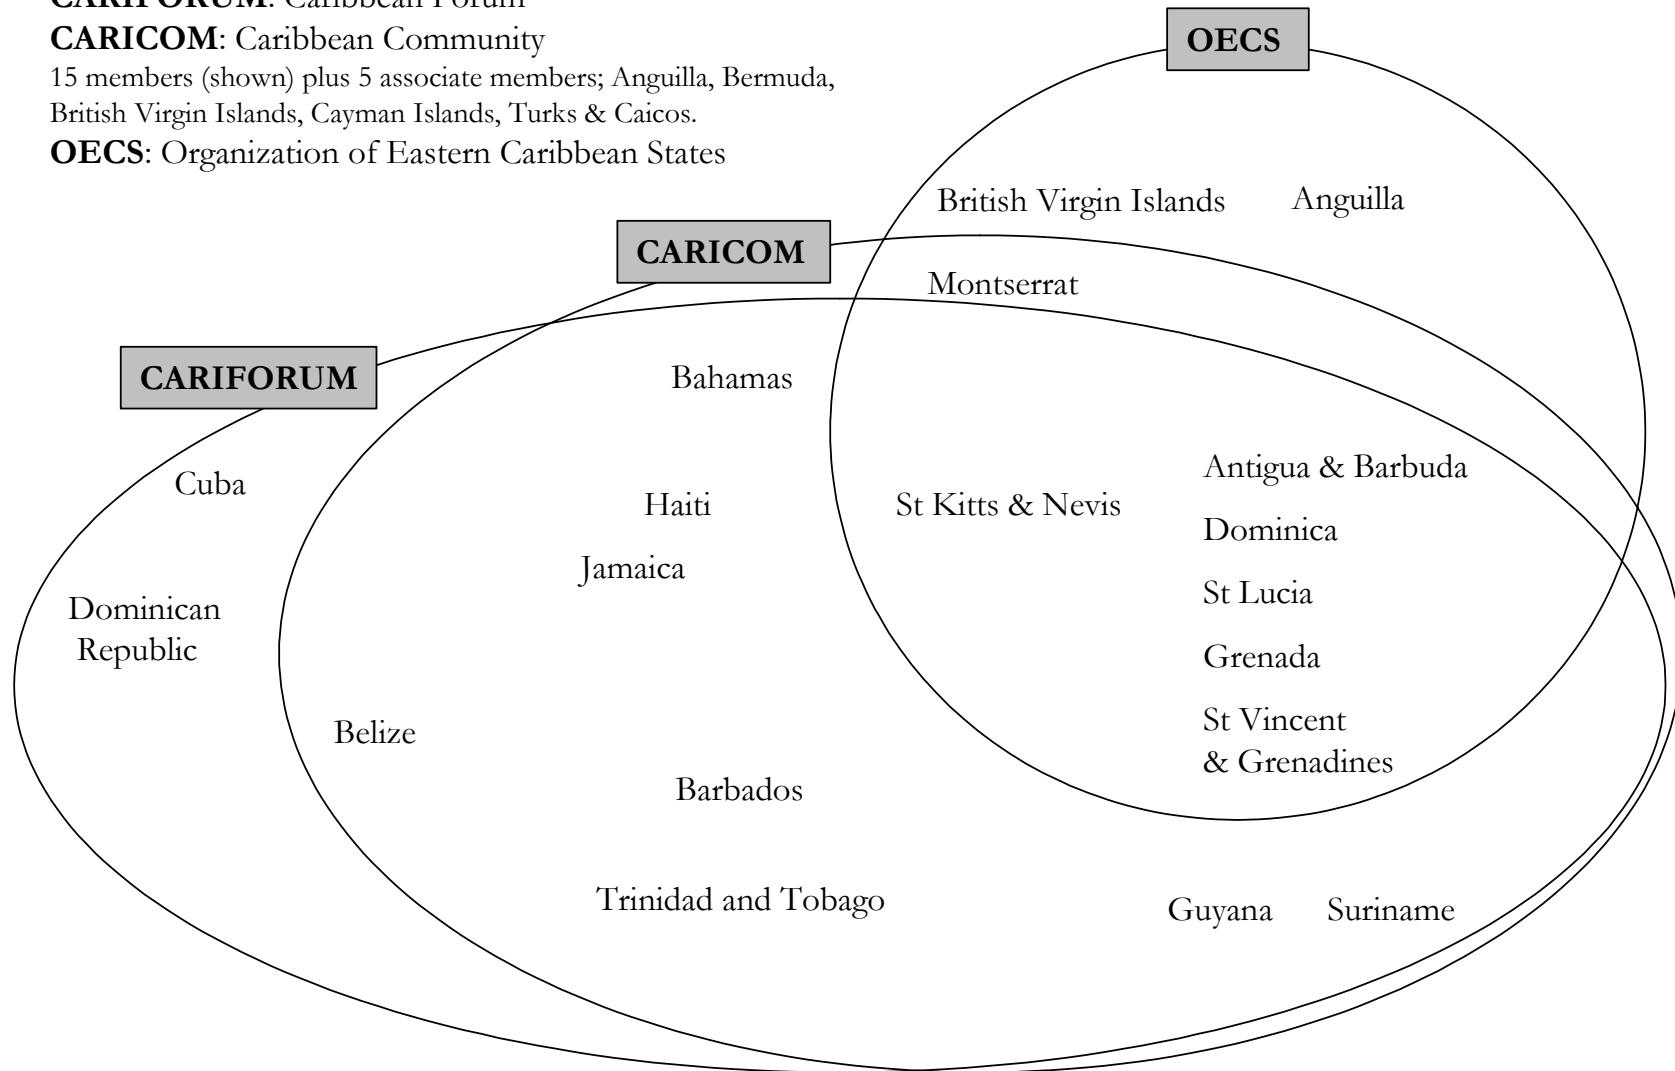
CARIFORUM: Caribbean Forum
CARICOM: Caribbean Community
15 members (shown) plus 5 associate members; Anguilla, Bermuda, British Virgin Islands, Cayman Islands, Turks & Caicos.
OECS: Organization of Eastern Caribbean States

OECS

British Virgin Islands

Anguilla

CARICOM

Montserrat

CARIFORUM

Bahamas

Cuba

Haiti

St Kitts & Nevis

Antigua & Barbuda

Dominica

Jamaica

St Lucia

Dominican Republic

Grenada

St Vincent & Grenadines

Belize

Barbados

Trinidad and Tobago

Guyana

Suriname